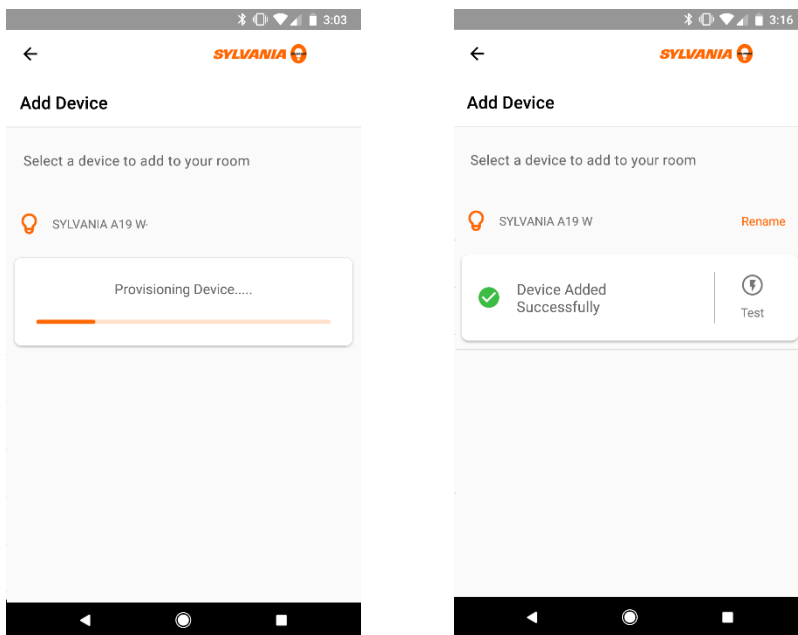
3:03

SYLVANIA

Add Device

Select a device to add to your room

SYLVANIA A19 W-

Provisioning Device.....

3:16

SYLVANIA

Add Device

Select a device to add to your room

SYLVANIA A19 W

Rename

Device Added Successfully

Test